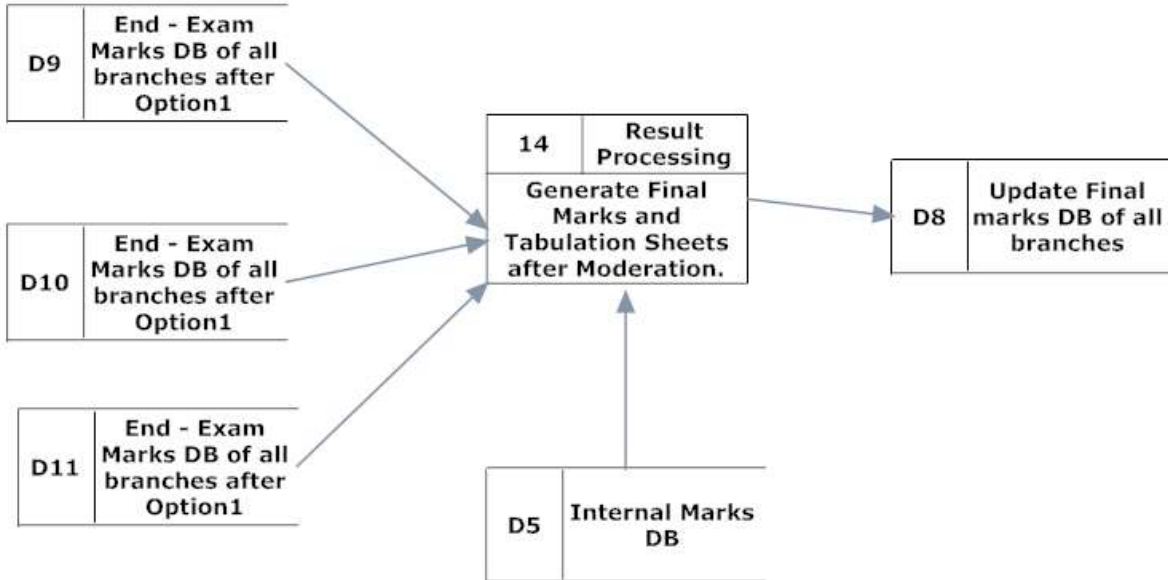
D9 End - Exam Marks DB of all branches after Option1

D10 End - Exam Marks DB of all branches after Option1

D11 End - Exam Marks DB of all branches after Option1

14 Result Processing

Generate Final Marks and Tabulation Sheets after Moderation.

D8 Update Final marks DB of all branches

D5 Internal Marks DB